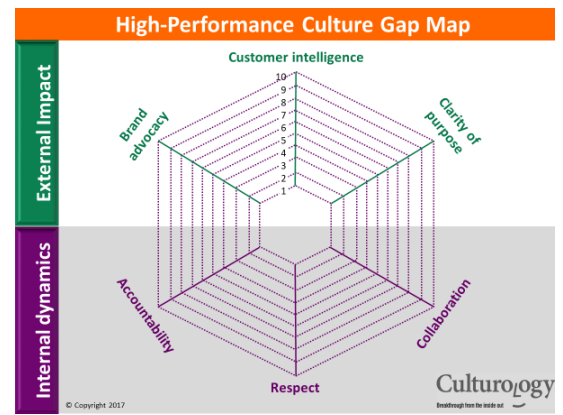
High-Performance Culture Gap Map

External Impact

Internal dynamics

Customer intelligence

10
9
8
7
6
5
4
3
2
1

Brand advocacy

Clarity of purpose

Accountability

Collaboration

Respect

© Copyright 2017

Culturology
Breakthrough from the inside out